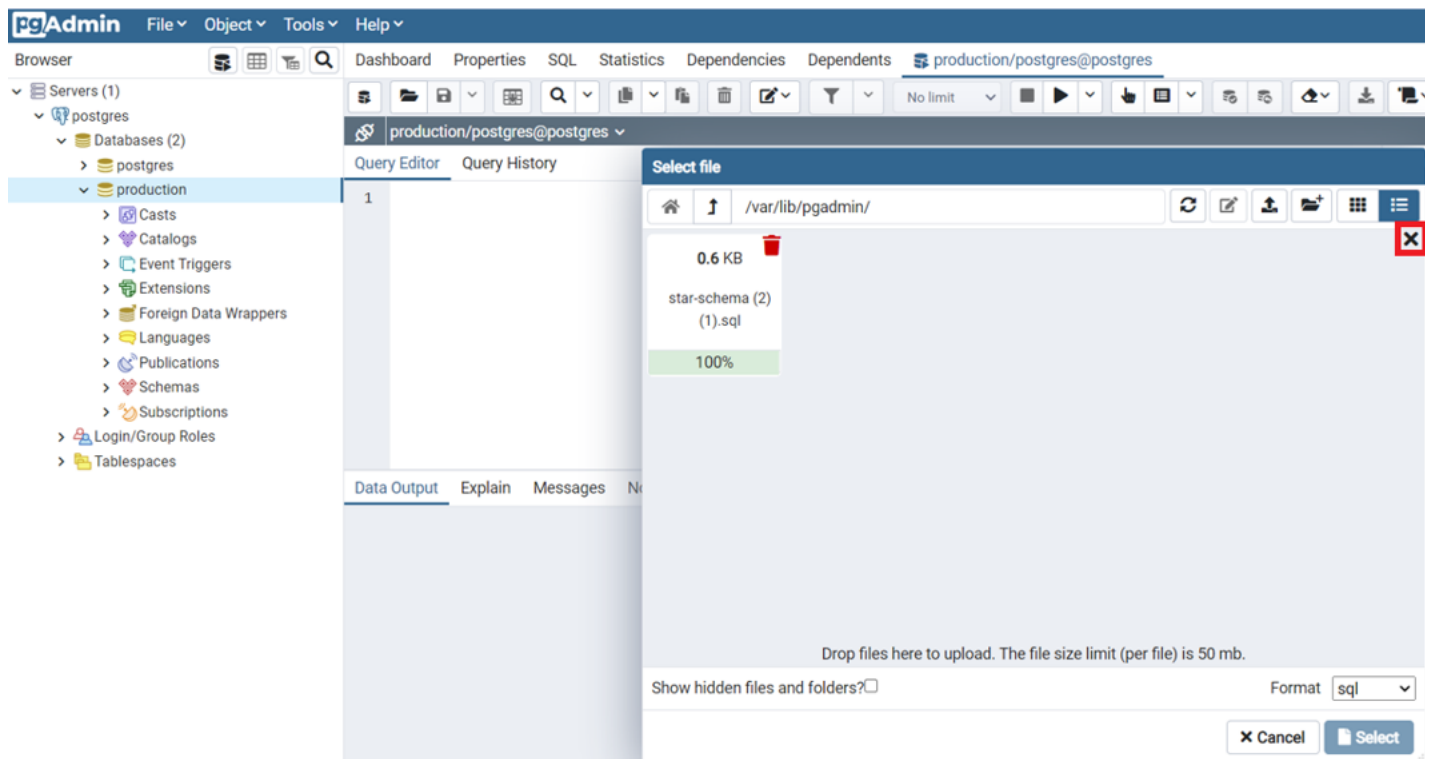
pgAdmin File Object Tools Help

Browser

Servers (1)
postgres
Databases (2)
postgres
production
Casts
Catalogs
Event Triggers
Extensions
Foreign Data Wrappers
Languages
Publications
Schemas
Subscriptions
Login/Group Roles
Tablespaces

Dashboard Properties SQL Statistics Dependencies Dependents production/postgres@postgres

No limit

production/postgres@postgres

Query Editor Query History

1

Data Output Explain Messages No

Select file

/var/lib/pgadmin/

0.6 KB
star-schema (2) (1).sql
100%

Drop files here to upload. The file size limit (per file) is 50 mb.

Show hidden files and folders?

Format sql

Cancel Select